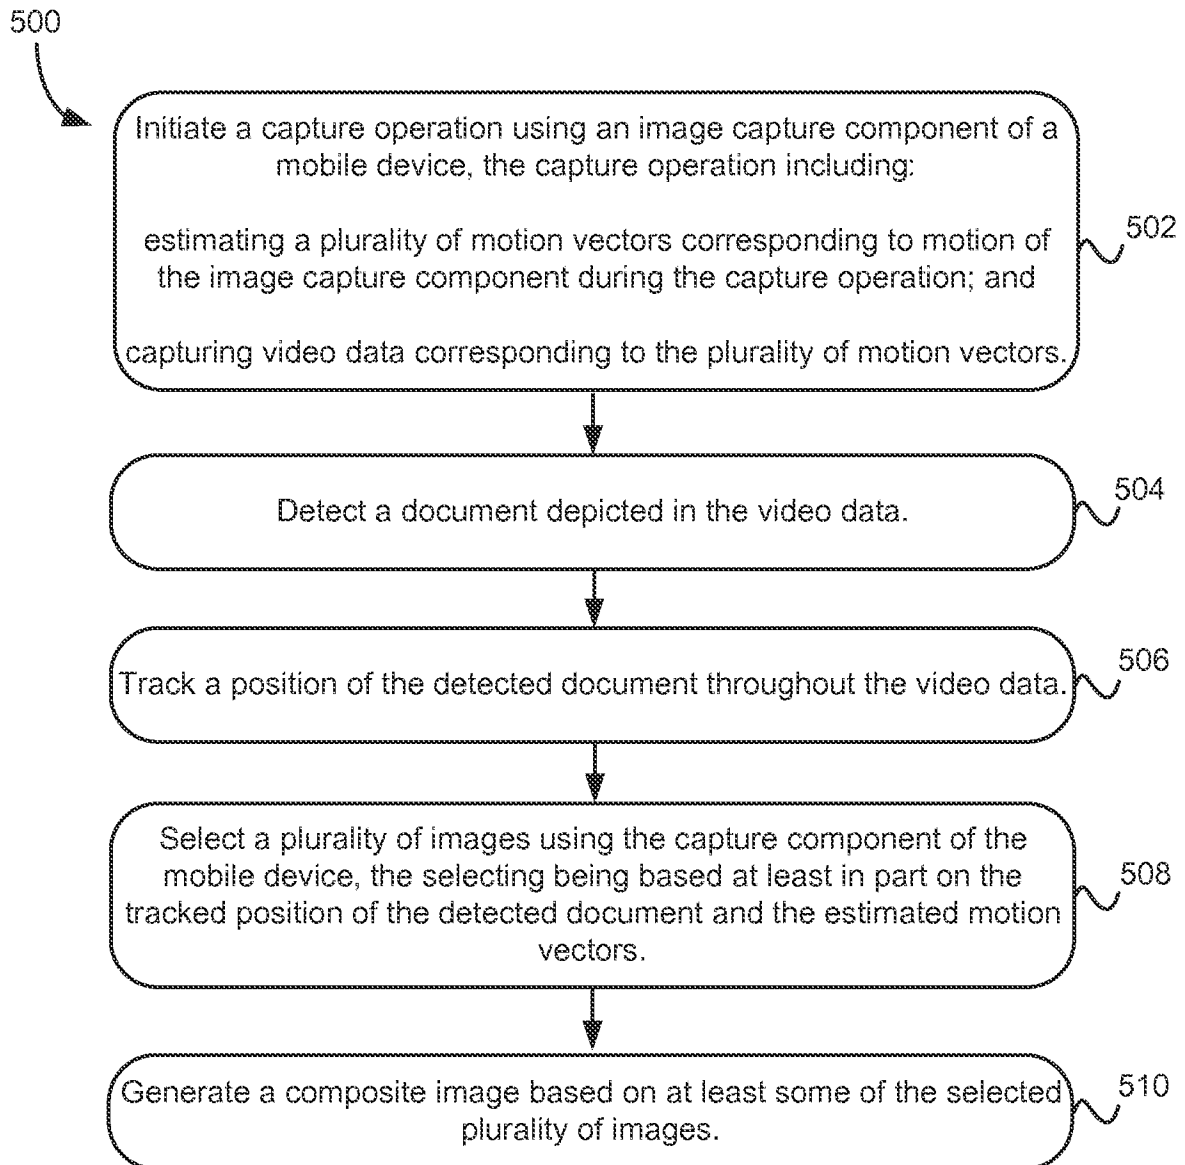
500

Initiate a capture operation using an image capture component of a mobile device, the capture operation including:

estimating a plurality of motion vectors corresponding to motion of the image capture component during the capture operation; and

capturing video data corresponding to the plurality of motion vectors.

502

Detect a document depicted in the video data.

504

Track a position of the detected document throughout the video data.

506

Select a plurality of images using the capture component of the mobile device, the selecting being based at least in part on the tracked position of the detected document and the estimated motion vectors.

508

Generate a composite image based on at least some of the selected plurality of images.

510